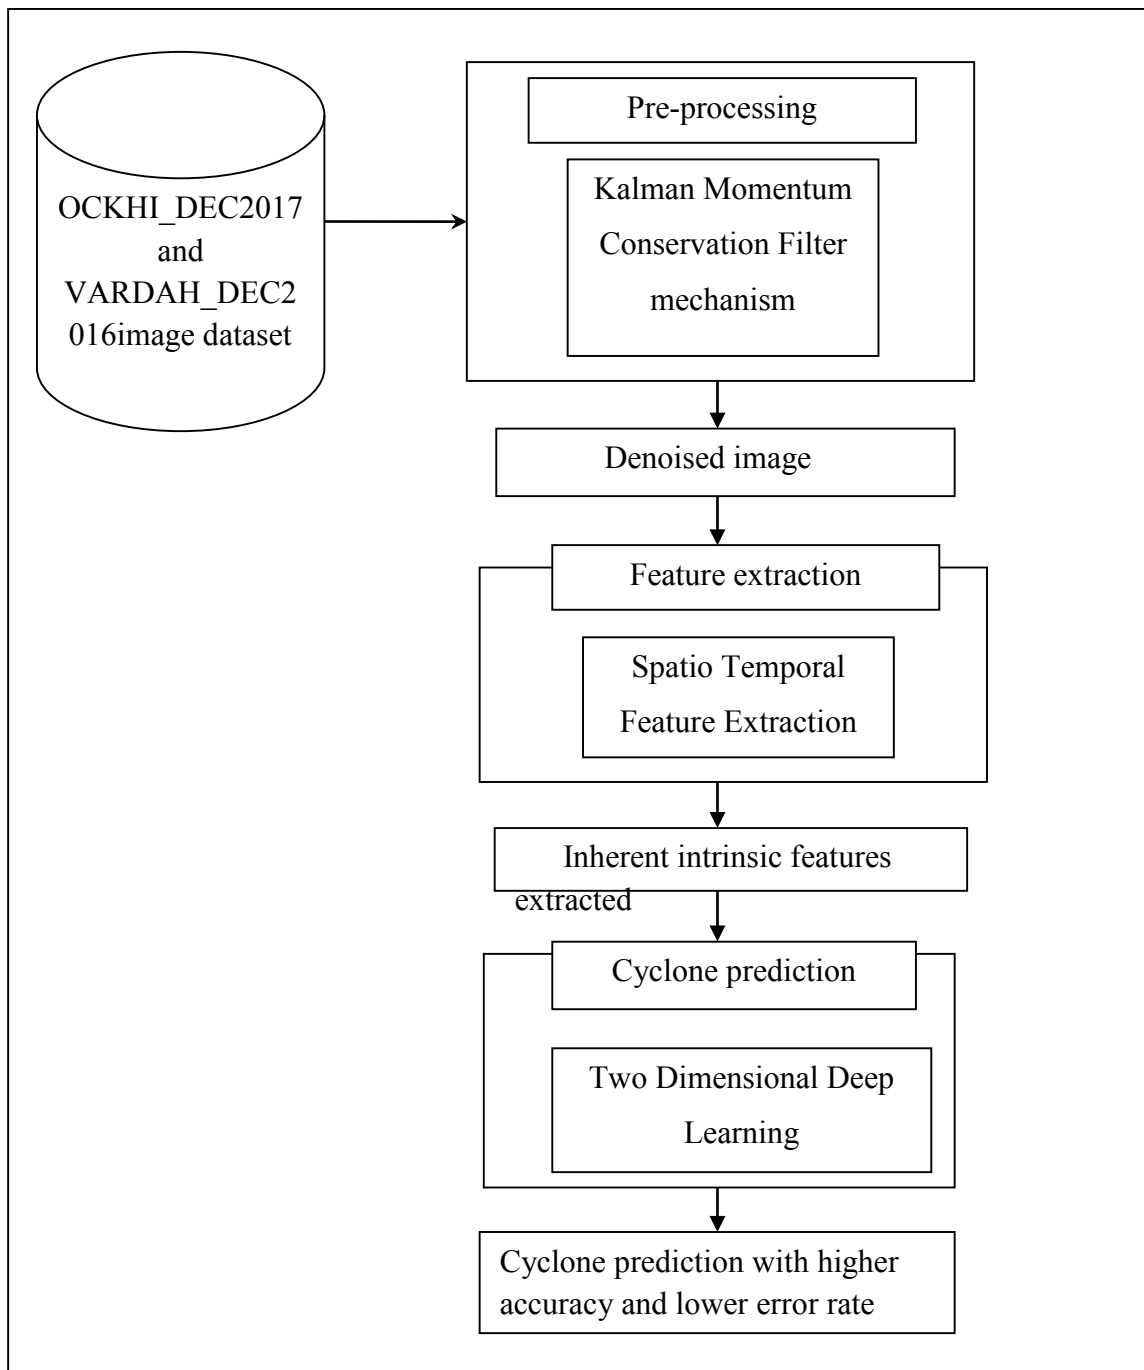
OCKHI_DEC2017 and VARDAH_DEC2016image dataset

Pre-processing

Kalman Momentum Conservation Filter mechanism

Denoised image

Feature extraction

Spatio Temporal Feature Extraction

Inherent intrinsic features extracted

Cyclone prediction

Two Dimensional Deep Learning

Cyclone prediction with higher accuracy and lower error rate